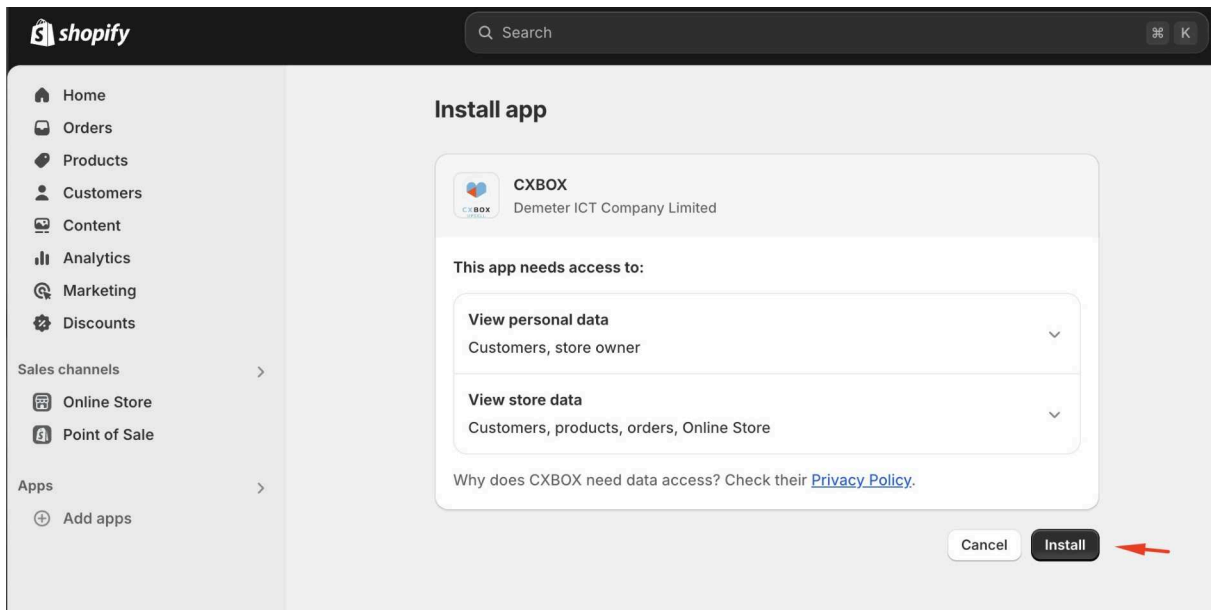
shopify

Search ⌘ K

Home
Orders
Products
Customers
Content
Analytics
Marketing
Discounts

Sales channels >
Online Store
Point of Sale

Apps >
Add apps

Install app

CXBOX
CXBOX
Demeter ICT Company Limited

This app needs access to:

View personal data
Customers, store owner

View store data
Customers, products, orders, Online Store

Why does CXBOX need data access? Check their Privacy Policy.

Cancel Install